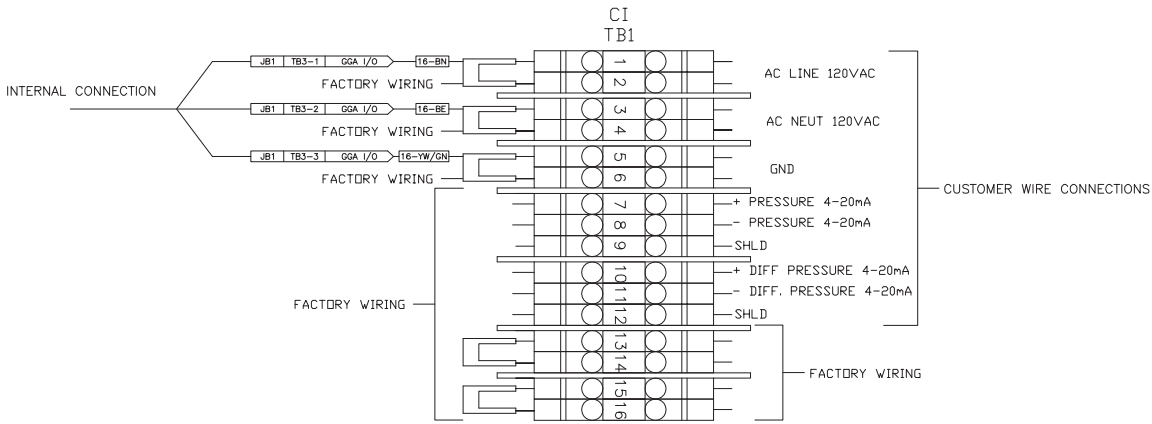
CI
TB1

INTERNAL CONNECTION

JB1 TB3-1 GGA I/O 16-BN
FACTORY WIRING
JB1 TB3-2 GGA I/O 16-BE
FACTORY WIRING
JB1 TB3-3 GGA I/O 16-YW/GN
FACTORY WIRING

1
2
3
4
5
6
7
8
9
10
11
12
13
14
15
16

AC LINE 120VAC
AC NEUT 120VAC
GND
+ PRESSURE 4-20mA
- PRESSURE 4-20mA
SHLD
+ DIFF PRESSURE 4-20mA
- DIFF. PRESSURE 4-20mA
SHLD

CUSTOMER WIRE CONNECTIONS

FACTORY WIRING

FACTORY WIRING